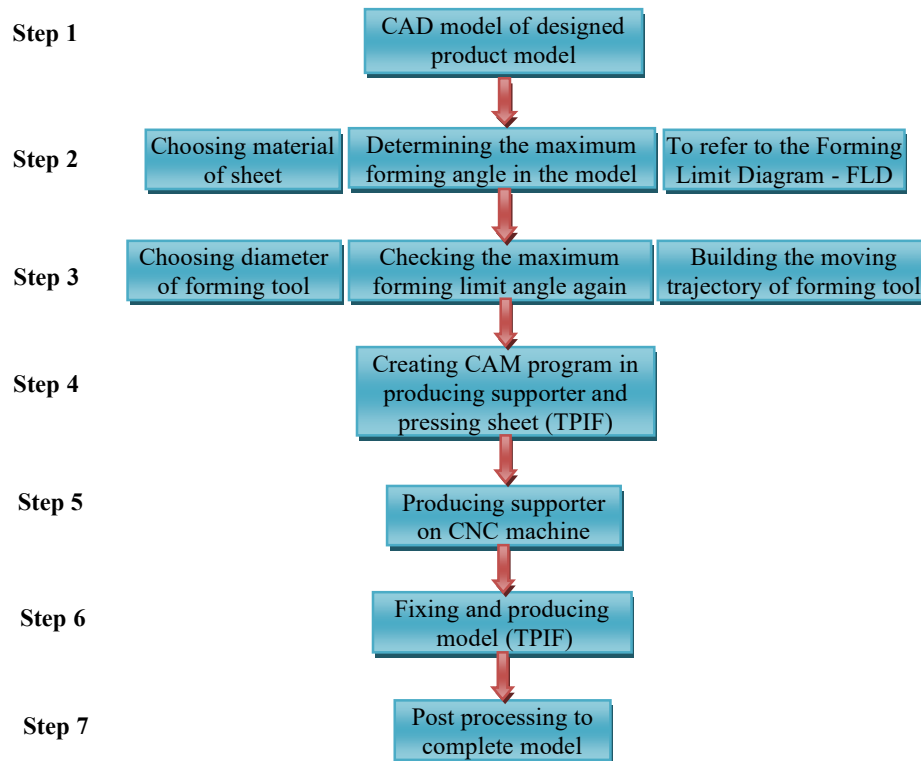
Step 1
CAD model of designed product model

Step 2
Choosing material of sheet
Determining the maximum forming angle in the model
To refer to the Forming Limit Diagram - FLD

Step 3
Choosing diameter of forming tool
Checking the maximum forming limit angle again
Building the moving trajectory of forming tool

Step 4
Creating CAM program in producing supporter and pressing sheet (TPIF)

Step 5
Producing supporter on CNC machine

Step 6
Fixing and producing model (TPIF)

Step 7
Post processing to complete model